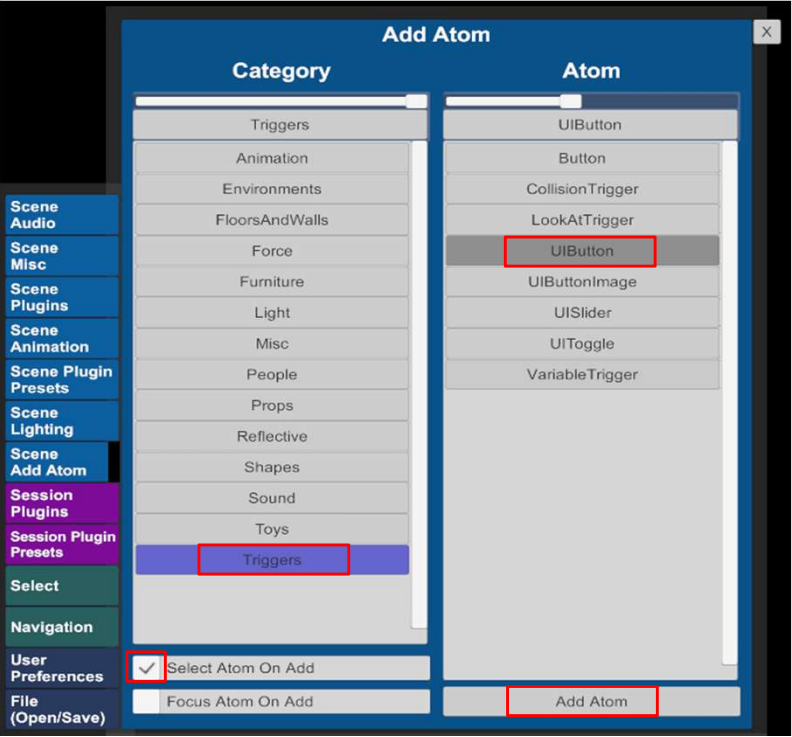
Add Atom

X

Category

Triggers

Animation
Environments
FloorsAndWalls
Force
Furniture
Light
Misc
People
Props
Reflective
Shapes
Sound
Toys
Triggers

Select Atom On Add
Focus Atom On Add

Atom

UIButton

Button
CollisionTrigger
LookAtTrigger
UIButton
UIButtonImage
UISlider
UIToggle
VariableTrigger

Add Atom

Scene Audio
Scene Misc
Scene Plugins
Scene Animation
Scene Plugin Presets
Scene Lighting
Scene Add Atom
Session Plugins
Session Plugin Presets
Select
Navigation
User Preferences
File (Open/Save)